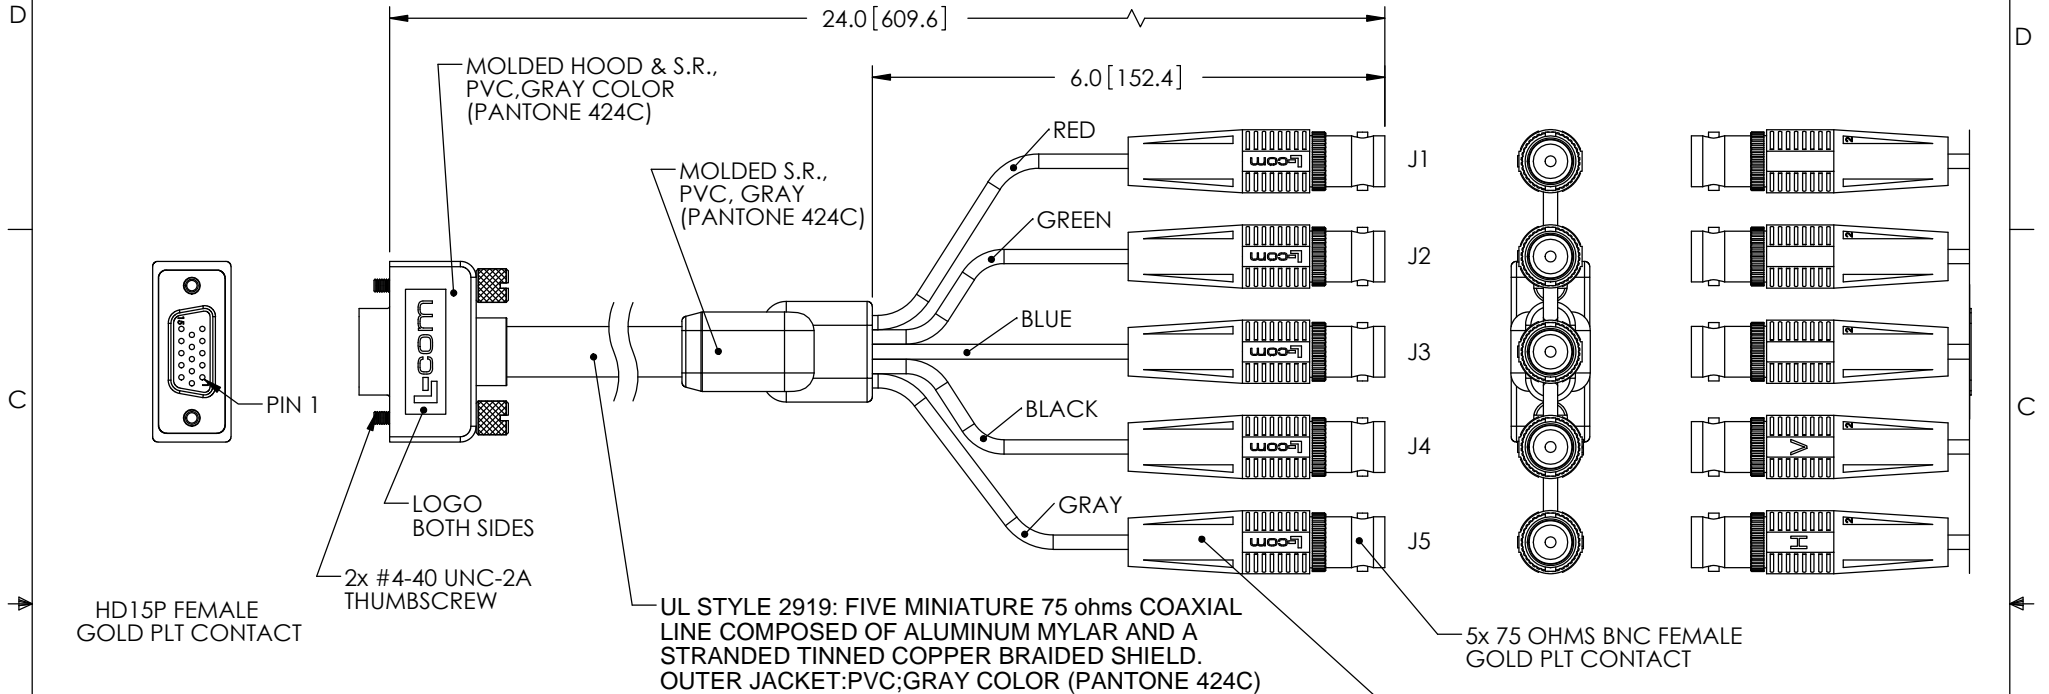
D

D

24.0[609.6]

6.0[152.4]

MOLDED HOOD & S.R., PVC,GRAY COLOR (PANTONE 424C)

MOLDED S.R., PVC, GRAY (PANTONE 424C)

RED

GREEN

BLUE

BLACK

GRAY

J1

J2

J3

J4

J5

L-com

L-com

L-com

L-com

L-com

L-com

PIN 1

C

C

LOGO BOTH SIDES

2x #4-40 UNC-2A THUMBSCREW

HD15P FEMALE GOLD PLT CONTACT

UL STYLE 2919: FIVE MINIATURE 75 ohms COAXIAL LINE COMPOSED OF ALUMINUM MYLAR AND A STRANDED TINNED COPPER BRAIDED SHIELD. OUTER JACKET:PVC;GRAY COLOR (PANTONE 424C)

5x 75 OHMS BNC FEMALE GOLD PLT CONTACT

V

H